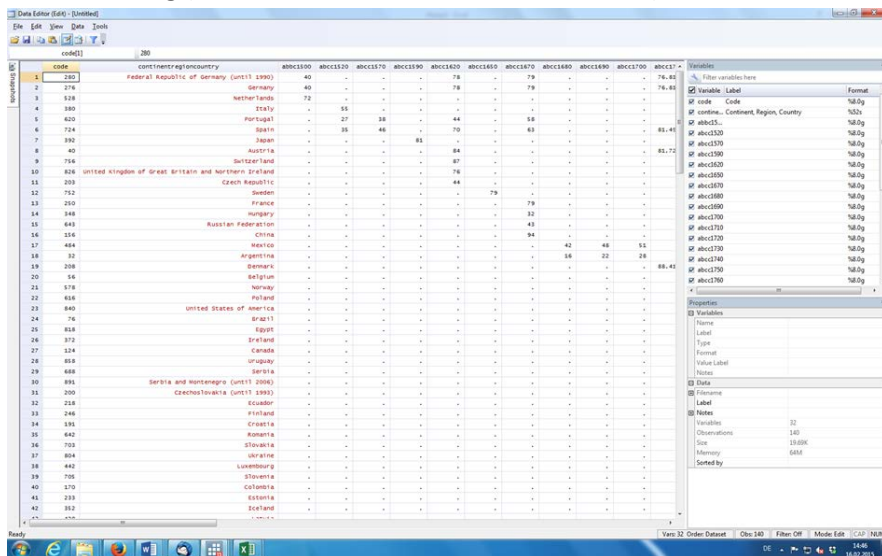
Data Editor (Edit) - [Untitled]

File Edit View Data Tools

code[1] 280

Snapshots

| | code | continentregioncountry | abbc1500 | abcc1520 | abcc1570 | abcc1590 | abcc1620 | abcc1650 | abcc1670 | abcc1680 | abcc1690 | abcc1700 | abcc17 |
|---|---|---|---|---|---|---|---|---|---|---|---|---|---|
| 1 | 280 | Federal Republic of Germany (until 1990) | 40 | . | . | . | 78 | . | 79 | . | . | . | 76.82 |
| 2 | 276 | Germany | 40 | . | . | . | 78 | . | 79 | . | . | . | 76.82 |
| 3 | 528 | Netherlands | 72 | . | . | . | . | . | . | . | . | . | . |
| 4 | 380 | Italy | . | 55 | . | . | . | . | . | . | . | . | . |
| 5 | 620 | Portugal | . | 27 | 38 | . | 44 | . | 56 | . | . | . | . |
| 6 | 724 | Spain | . | 35 | 46 | . | 70 | . | 63 | . | . | . | 81.45 |
| 7 | 392 | Japan | . | . | . | 83 | . | . | . | . | . | . | . |
| 8 | 40 | Austria | . | . | . | . | 84 | . | . | . | . | . | 81.72 |
| 9 | 756 | Switzerland | . | . | . | . | 87 | . | . | . | . | . | . |
| 10 | 826 | United Kingdom of Great Britain and Northern Ireland | . | . | . | . | 76 | . | . | . | . | . | . |
| 11 | 203 | Czech Republic | . | . | . | . | 44 | . | . | . | . | . | . |
| 12 | 752 | Sweden | . | . | . | . | . | 79 | . | . | . | . | . |
| 13 | 250 | France | . | . | . | . | . | . | 79 | . | . | . | . |
| 14 | 348 | Hungary | . | . | . | . | . | . | 32 | . | . | . | . |
| 15 | 643 | Russian Federation | . | . | . | . | . | . | 43 | . | . | . | . |
| 16 | 156 | China | . | . | . | . | . | . | 94 | . | . | . | . |
| 17 | 484 | Mexico | . | . | . | . | . | . | . | 42 | 48 | 51 | . |
| 18 | 32 | Argentina | . | . | . | . | . | . | . | 16 | 22 | 28 | . |
| 19 | 208 | Denmark | . | . | . | . | . | . | . | . | . | . | 88.41 |
| 20 | 56 | Belgium | . | . | . | . | . | . | . | . | . | . | . |
| 21 | 578 | Norway | . | . | . | . | . | . | . | . | . | . | . |
| 22 | 616 | Poland | . | . | . | . | . | . | . | . | . | . | . |
| 23 | 840 | United States of America | . | . | . | . | . | . | . | . | . | . | . |
| 24 | 76 | Brazil | . | . | . | . | . | . | . | . | . | . | . |
| 25 | 818 | Egypt | . | . | . | . | . | . | . | . | . | . | . |
| 26 | 372 | Ireland | . | . | . | . | . | . | . | . | . | . | . |
| 27 | 124 | Canada | . | . | . | . | . | . | . | . | . | . | . |
| 28 | 858 | Uruguay | . | . | . | . | . | . | . | . | . | . | . |
| 29 | 688 | Serbia | . | . | . | . | . | . | . | . | . | . | . |
| 30 | 891 | Serbia and Montenegro (until 2006) | . | . | . | . | . | . | . | . | . | . | . |
| 31 | 200 | Czechoslovakia (until 1993) | . | . | . | . | . | . | . | . | . | . | . |
| 32 | 218 | Ecuador | . | . | . | . | . | . | . | . | . | . | . |
| 33 | 246 | Finland | . | . | . | . | . | . | . | . | . | . | . |
| 34 | 191 | Croatia | . | . | . | . | . | . | . | . | . | . | . |
| 35 | 642 | Romania | . | . | . | . | . | . | . | . | . | . | . |
| 36 | 703 | Slovakia | . | . | . | . | . | . | . | . | . | . | . |
| 37 | 804 | Ukraine | . | . | . | . | . | . | . | . | . | . | . |
| 38 | 442 | Luxembourg | . | . | . | . | . | . | . | . | . | . | . |
| 39 | 705 | Slovenia | . | . | . | . | . | . | . | . | . | . | . |
| 40 | 170 | Colombia | . | . | . | . | . | . | . | . | . | . | . |
| 41 | 233 | Estonia | . | . | . | . | . | . | . | . | . | . | . |
| 42 | 352 | Iceland | . | . | . | . | . | . | . | . | . | . | . |

Variables
Filter variables here

| Variable | Label | Format |
|---|---|---|
| code | Code | %8.0g |
| contine... | Continent, Region, Country | %52s |
| abbc15... | | %8.0g |
| abcc1520 | | %8.0g |
| abcc1570 | | %8.0g |
| abcc1590 | | %8.0g |
| abcc1620 | | %8.0g |
| abcc1650 | | %8.0g |
| abcc1670 | | %8.0g |
| abcc1680 | | %8.0g |
| abcc1690 | | %8.0g |
| abcc1700 | | %8.0g |
| abcc1710 | | %8.0g |
| abcc1720 | | %8.0g |
| abcc1730 | | %8.0g |
| abcc1740 | | %8.0g |
| abcc1750 | | %8.0g |
| abcc1760 | | %8.0g |

Properties
Variables
Name
Label
Type
Format
Value Label
Notes
Data
Filename
Label
Notes
Variables 32
Observations 140
Size 19.69K
Memory 64M
Sorted by

Ready
Vars: 32 Order: Dataset Obs: 140 Filter: Off Mode: Edit CAP NUM

DE 14:46 16.02.2015